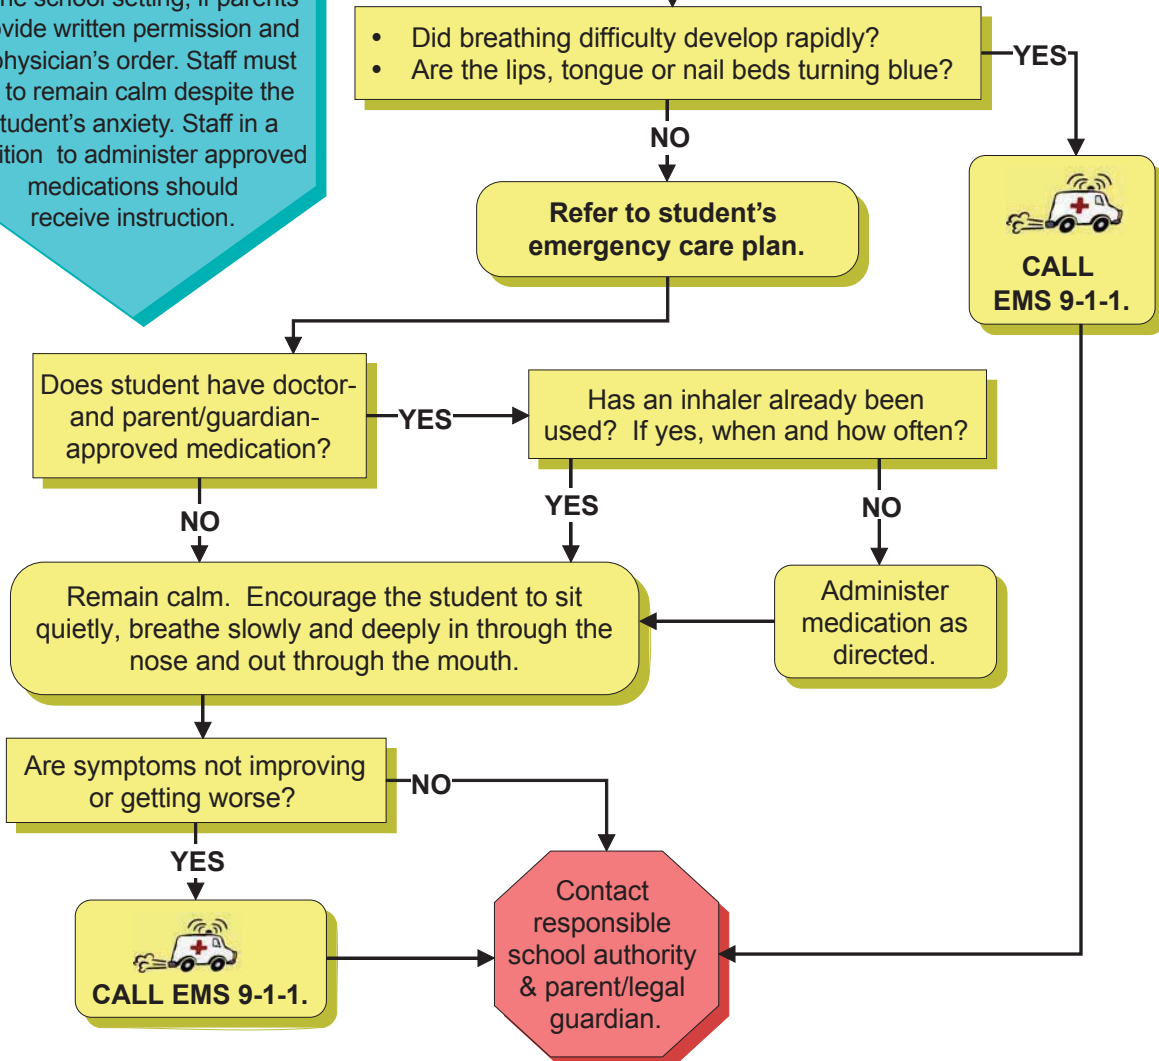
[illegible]he school setting, if parents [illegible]ovide written permission and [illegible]physician's order. Staff must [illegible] to remain calm despite the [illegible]tudent's anxiety. Staff in a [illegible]ition to administer approved medications should receive instruction.

• Did breathing difficulty develop rapidly?
• Are the lips, tongue or nail beds turning blue?

YES

NO

Refer to student's emergency care plan.

CALL EMS 9-1-1.

Does student have doctor- and parent/guardian-approved medication?

YES

Has an inhaler already been used? If yes, when and how often?

NO

YES

NO

Remain calm. Encourage the student to sit quietly, breathe slowly and deeply in through the nose and out through the mouth.

Administer medication as directed.

Are symptoms not improving or getting worse?

NO

YES

CALL EMS 9-1-1.

Contact responsible school authority & parent/legal guardian.